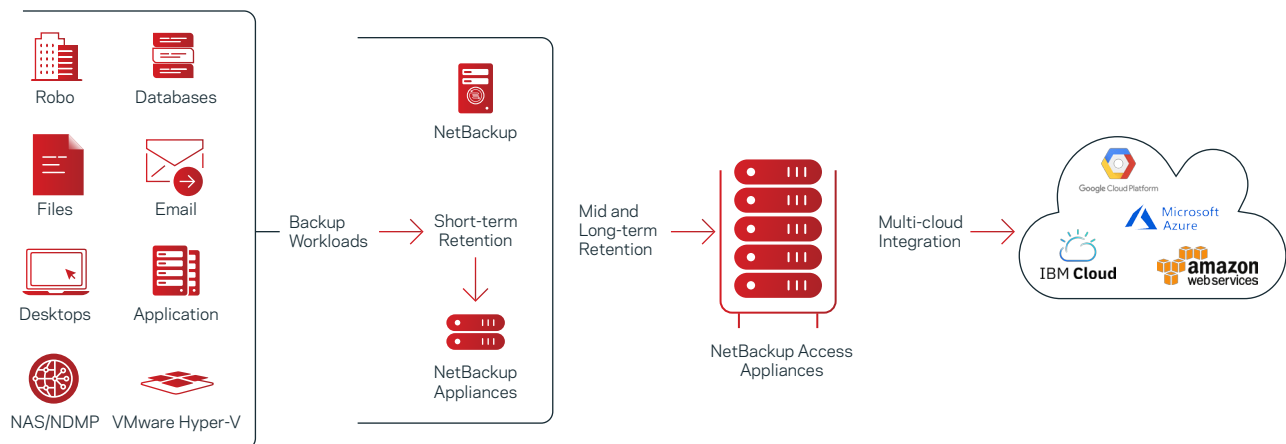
Robo
Databases
Files
Email
Desktops
Application
NAS/NDMP
VMware Hyper-V

Backup Workloads

NetBackup

Short-term Retention

NetBackup Appliances

Mid and Long-term Retention

NetBackup Access Appliances

Multi-cloud Integration

Google Cloud Platform
Microsoft Azure
IBM Cloud
amazon web services